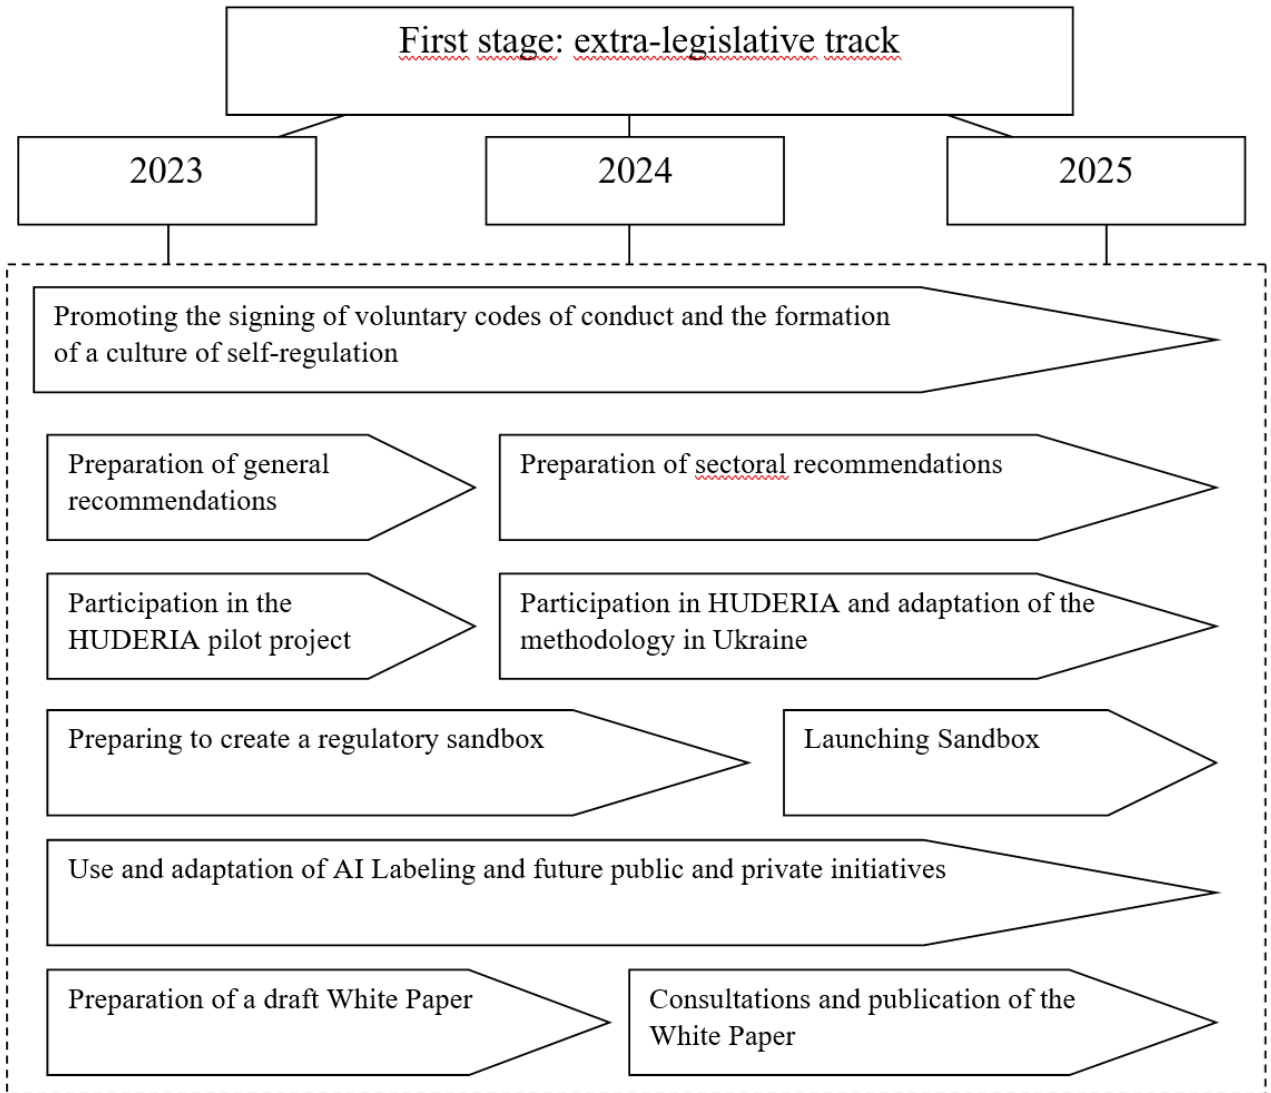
First stage: extra-legislative track

2023

2024

2025

Promoting the signing of voluntary codes of conduct and the formation of a culture of self-regulation

Preparation of general recommendations

Preparation of sectoral recommendations

Participation in the HUDERIA pilot project

Participation in HUDERIA and adaptation of the methodology in Ukraine

Preparing to create a regulatory sandbox

Launching Sandbox

Use and adaptation of AI Labeling and future public and private initiatives

Preparation of a draft White Paper

Consultations and publication of the White Paper